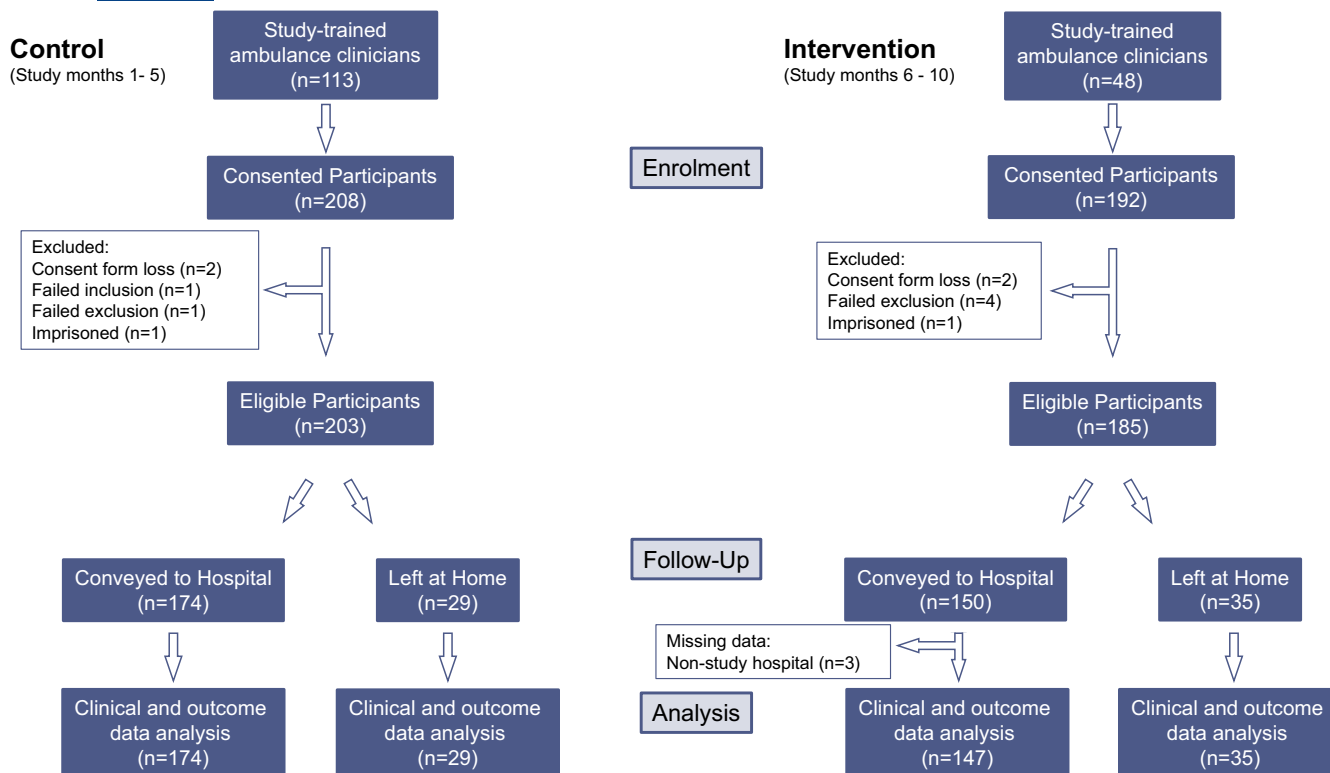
Control
(Study months 1- 5)

Study-trained ambulance clinicians (n=113)

Consented Participants (n=208)

Excluded:
Consent form loss (n=2)
Failed inclusion (n=1)
Failed exclusion (n=1)
Imprisoned (n=1)

Eligible Participants (n=203)

Conveyed to Hospital (n=174)

Left at Home (n=29)

Clinical and outcome data analysis (n=174)

Clinical and outcome data analysis (n=29)

Enrolment

Follow-Up

Analysis

Intervention
(Study months 6 - 10)

Study-trained ambulance clinicians (n=48)

Consented Participants (n=192)

Excluded:
Consent form loss (n=2)
Failed exclusion (n=4)
Imprisoned (n=1)

Eligible Participants (n=185)

Conveyed to Hospital (n=150)

Left at Home (n=35)

Missing data:
Non-study hospital (n=3)

Clinical and outcome data analysis (n=147)

Clinical and outcome data analysis (n=35)